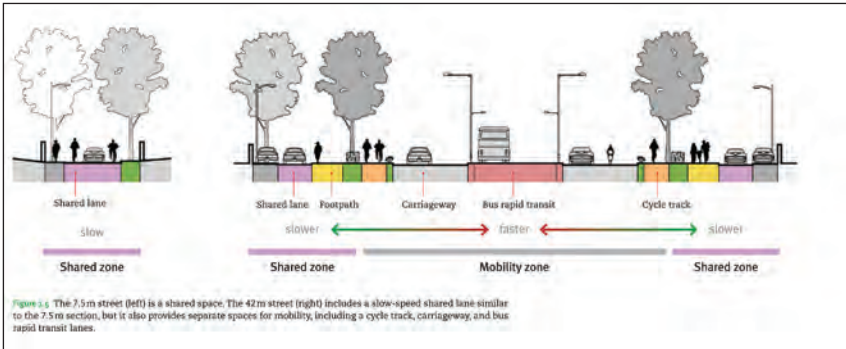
Shared lane

slow

Shared zone

Shared lane

Footpath

Carriageway

Bus rapid transit

Cycle track

slower

faster

slower

Shared zone

Mobility zone

Shared zone

Figure 2.5 The 7.5 m street (left) is a shared space. The 42 m street (right) includes a slow-speed shared lane similar to the 7.5 m section, but it also provides separate spaces for mobility, including a cycle track, carriageway, and bus rapid transit lanes.